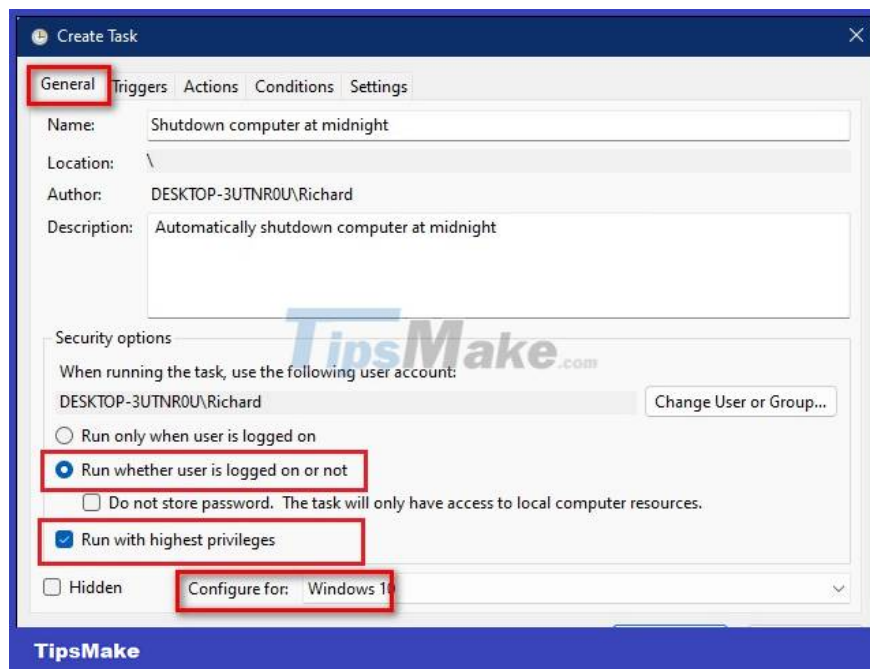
Create Task

General Triggers Actions Conditions Settings

Name: Shutdown computer at midnight

Location: \

Author: DESKTOP-3UTNR0U\Richard

Description: Automatically shutdown computer at midnight

Security options

When running the task, use the following user account:

DESKTOP-3UTNR0U\Richard

Change User or Group...

Run only when user is logged on

Run whether user is logged on or not

Do not store password. The task will only have access to local computer resources.

Run with highest privileges

Hidden

Configure for: Windows 10

TipsMake.com

TipsMake